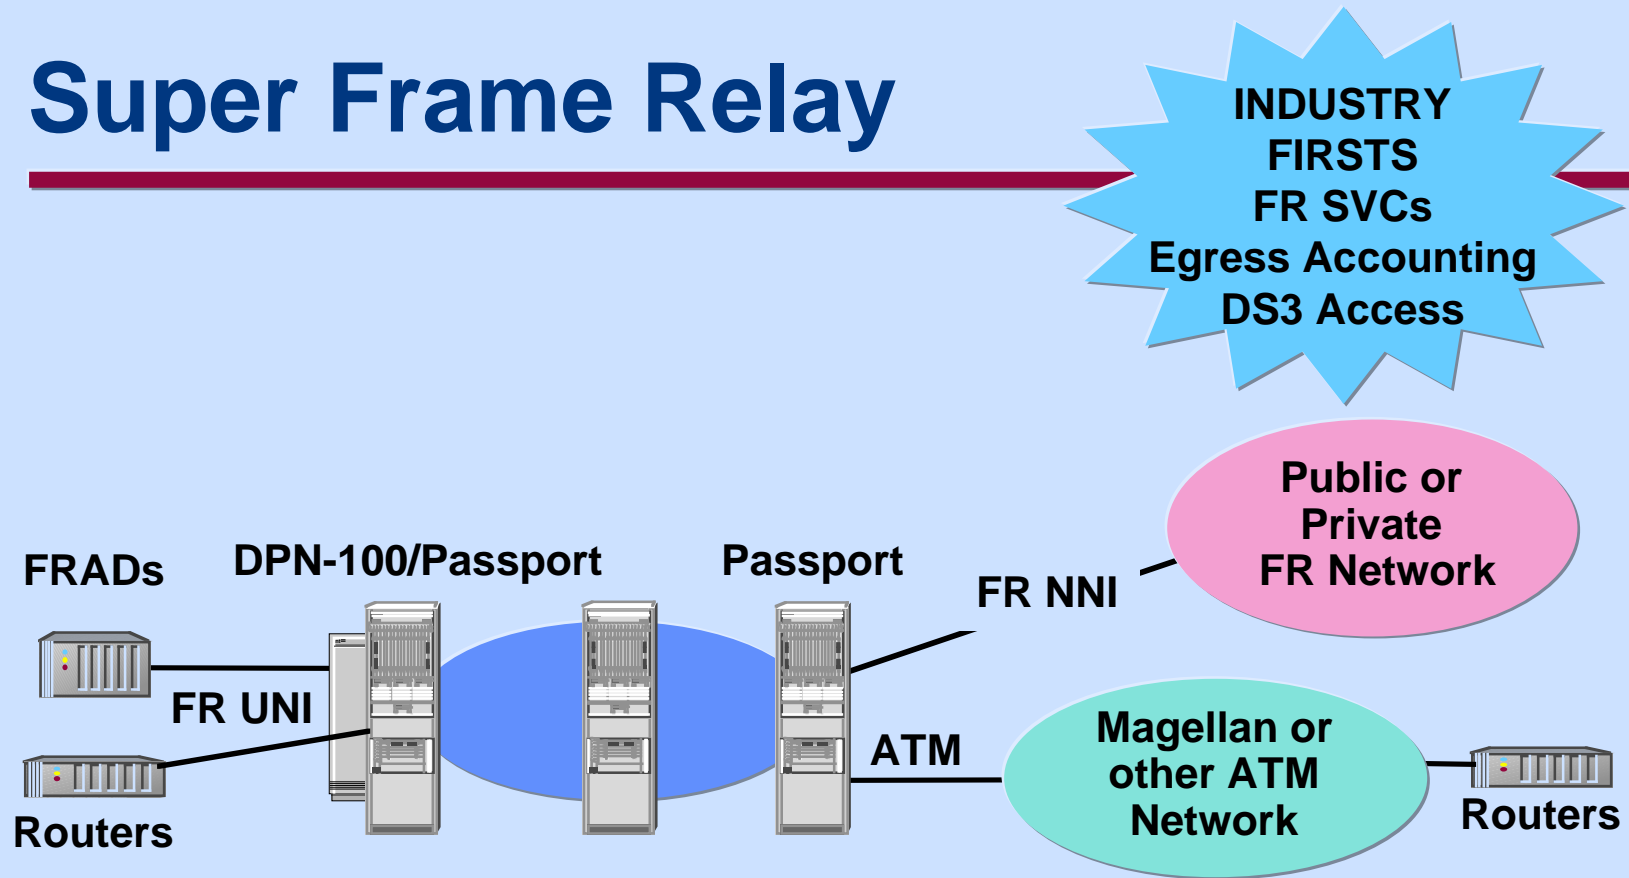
Super Frame Relay

INDUSTRY FIRSTS
FR SVCs
Egress Accounting
DS3 Access

Public or Private FR Network

FRADs

DPN-100/Passport

Passport

FR NNI

FR UNI

ATM

Magellan or other ATM Network

Routers

Routers